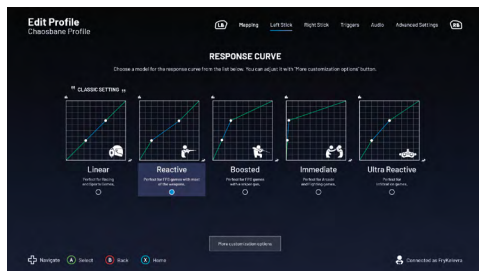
Edit Profile
Chaosbane Profile

LB Mapping Left Stick Right Stick Triggers Audio Advanced Settings RB

RESPONSE CURVE

Choose a model for the response curve from the list below. You can adjust it with "More customization options" button.

CLASSIC SETTING

Linear
Perfect for Racing and Sports Games.

Reactive
Perfect for FPS games with most of the weapons.

Boosted
Perfect for FPS games with a sniper gun.

Immediate
Perfect for A-ruch and Fighting games.

Ultra Reactive
Perfect for Stimula games.

More customization options

Navigate A Select B Back X Home

Connected as FryKeleers